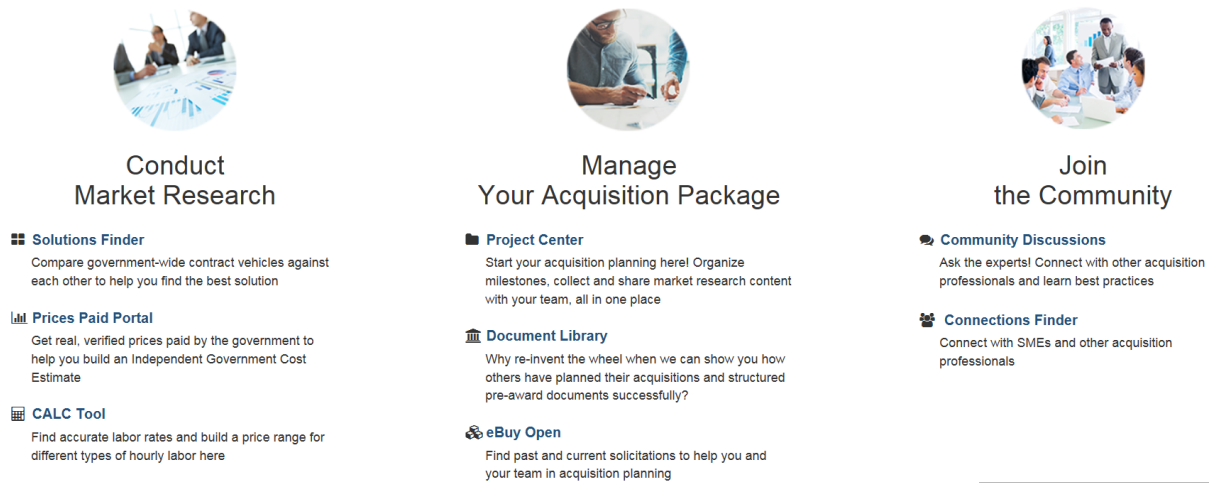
Conduct Market Research

Solutions Finder
Compare government-wide contract vehicles against each other to help you find the best solution

Prices Paid Portal
Get real, verified prices paid by the government to help you build an Independent Government Cost Estimate

CALC Tool
Find accurate labor rates and build a price range for different types of hourly labor here

Manage Your Acquisition Package

Project Center
Start your acquisition planning here! Organize milestones, collect and share market research content with your team, all in one place

Document Library
Why re-invent the wheel when we can show you how others have planned their acquisitions and structured pre-award documents successfully?

eBuy Open
Find past and current solicitations to help you and your team in acquisition planning

Join the Community

Community Discussions
Ask the experts! Connect with other acquisition professionals and learn best practices

Connections Finder
Connect with SMEs and other acquisition professionals